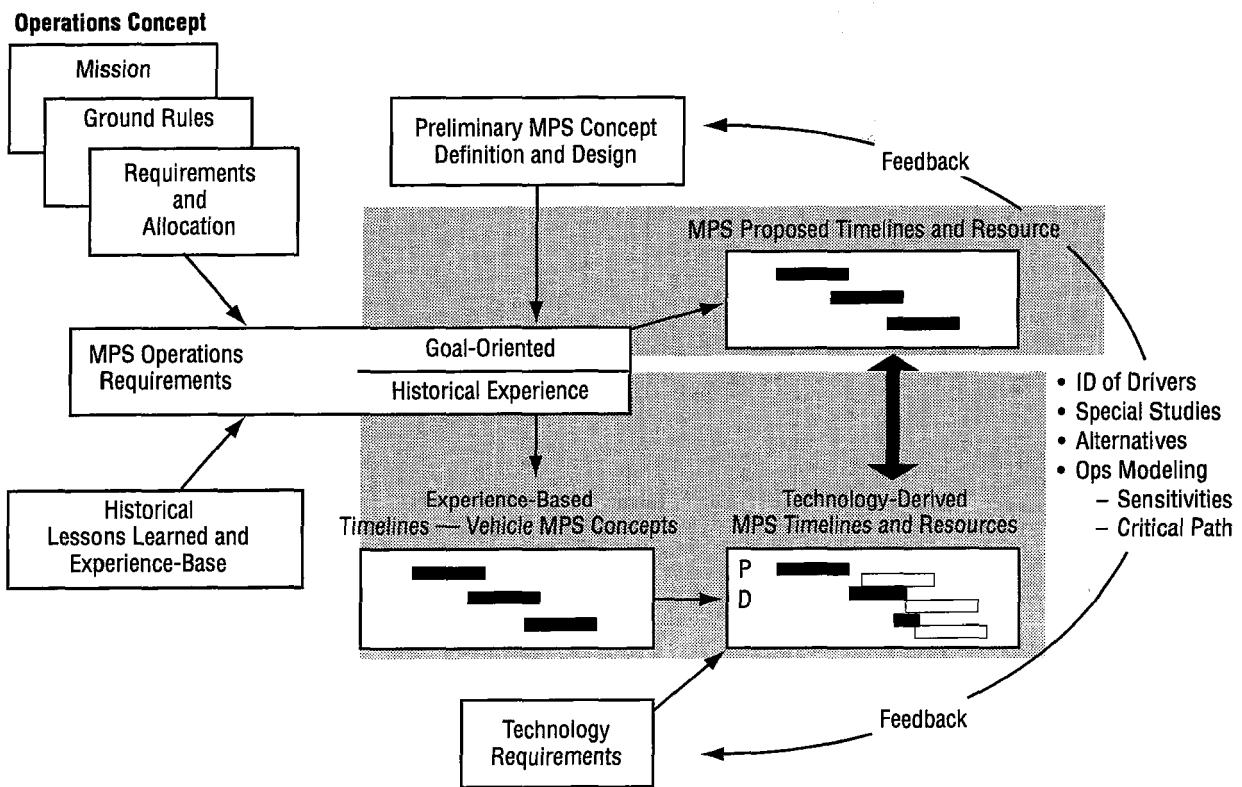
Operations Concept

Mission

Ground Rules

Requirements and Allocation

Preliminary MPS Concept Definition and Design

Feedback

MPS Proposed Timelines and Resource

MPS Operations Requirements

Goal-Oriented

Historical Experience

• ID of Drivers
• Special Studies
• Alternatives
• Ops Modeling
– Sensitivities
– Critical Path

Historical Lessons Learned and Experience-Base

Experience-Based Timelines — Vehicle MPS Concepts

Technology-Derived MPS Timelines and Resources

P

D

Technology Requirements

Feedback